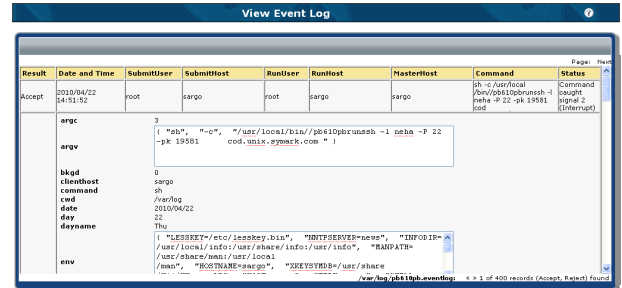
View Event Log

Page: Next

| Result | Date and Time | SubmitUser | SubmitHost | RunUser | RunHost | MasterHost | Command | Status |
|---|---|---|---|---|---|---|---|---|
| Accept | 2010/04/22 14:51:52 | root | sargo | root | sargo | sargo | sh -c /usr/local /bin//pb610pbrunssh -l neha -P 22 -pk 19581 cod | Command caught signal 2 (Interrupt) |

argc 3

argv ( "sh", "-c", "/usr/local/bin//pb610pbrunssh -l neha -P 22 -pk 19581 cod.unix.symark.com " )

bkgd 0
clienthost sargo
command sh
cwd /var/log
date 2010/04/22
day 22
dayname Thu

env ( "LESSKEY=/etc/lesskey.bin", "NNTPSERVER=news", "INFODIR=/usr/local/info:/usr/share/info:/usr/info", "MANPATH=/usr/share/man:/usr/local /man", "HOSTNAME=sargo", "XKEYSYMDB=/usr/share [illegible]

/var/log/pb610pb.eventlog: < > 1 of 400 records (Accept, Reject) found